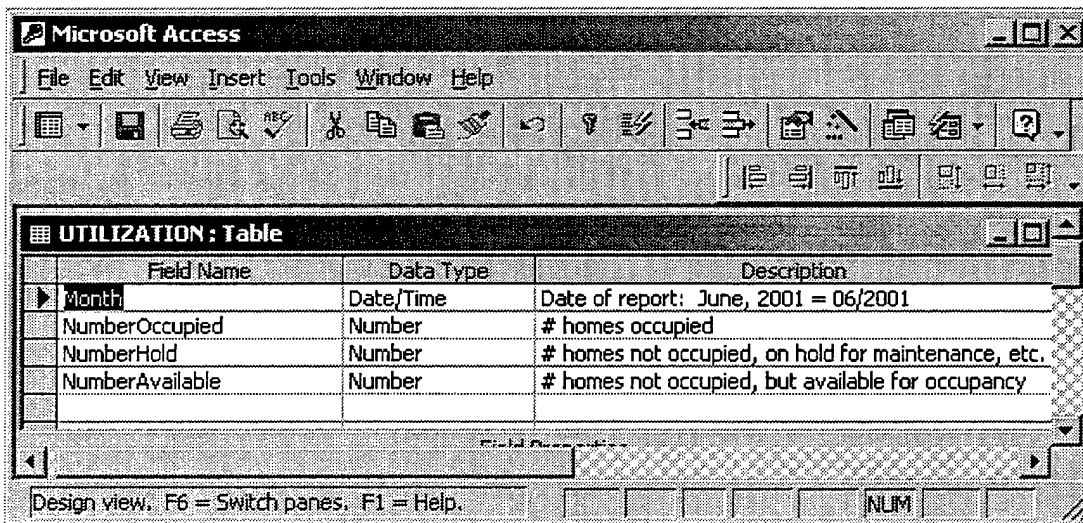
Microsoft Access

File Edit View Insert Tools Window Help

UTILIZATION : Table

| Field Name | Data Type | Description |
|---|---|---|
| Month | Date/Time | Date of report: June, 2001 = 06/2001 |
| NumberOccupied | Number | # homes occupied |
| NumberHold | Number | # homes not occupied, on hold for maintenance, etc. |
| NumberAvailable | Number | # homes not occupied, but available for occupancy |

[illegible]

Design view. F6 = Switch panes. F1 = Help.

NUM